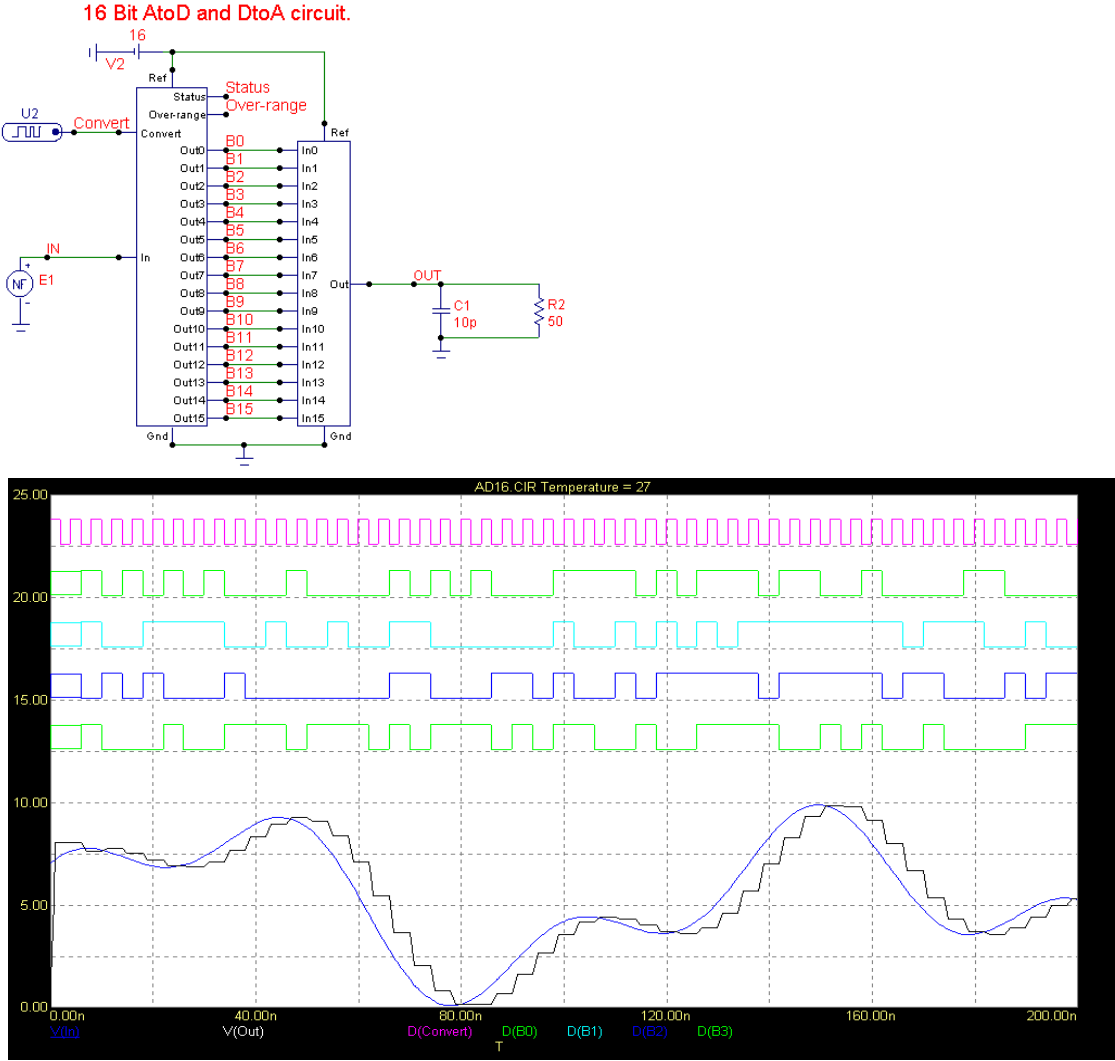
16 Bit AtoD and DtoA circuit.

16
V2
Ref
Status
Over-range
Status
Over-range
U2
Convert
Convert
Ref
Out0 B0 In0
Out1 B1 In1
Out2 B2 In2
Out3 B3 In3
Out4 B4 In4
Out5 B5 In5
Out6 B6 In6
Out7 B7 In7
Out8 B8 In8
Out9 B9 In9
Out10 B10 In10
Out11 B11 In11
Out12 B12 In12
Out13 B13 In13
Out14 B14 In14
Out15 B15 In15
IN
In
E1
NF
Out
OUT
C1
10p
R2
50
Gnd
Gnd

AD16.CIR Temperature = 27
25.00
20.00
15.00
10.00
5.00
0.00
0.00n
40.00n
80.00n
120.00n
160.00n
200.00n
V(In) V(Out) D(Convert) D(B0) D(B1) D(B2) D(B3)
T